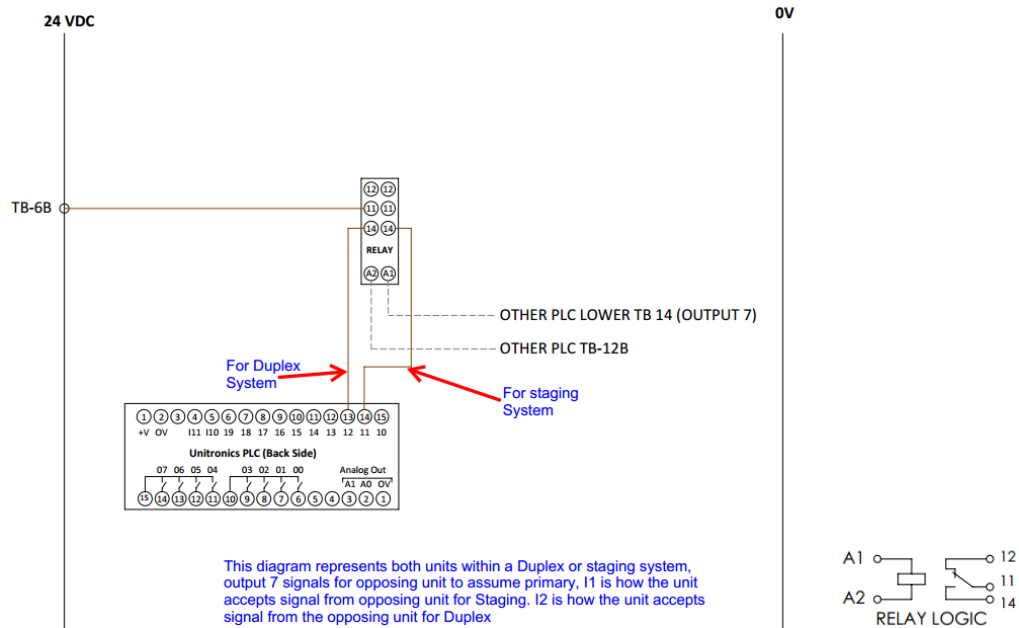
24 VDC

0V

TB-6B

12 12
11 11
14 14
RELAY
A2 A1

OTHER PLC LOWER TB 14 (OUTPUT 7)

OTHER PLC TB-12B

For Duplex System

For staging System

1 2 3 4 5 6 7 8 9 10 11 12 13 14 15
+V 0V I11 I10 19 18 17 16 15 14 13 12 11 10

Unitronics PLC (Back Side)

07 06 05 04 03 02 01 00
Analog Out
A1 A0 0V
15 14 13 12 11 10 9 8 7 6 5 4 3 2 1

This diagram represents both units within a Duplex or staging system, output 7 signals for opposing unit to assume primary, I1 is how the unit accepts signal from opposing unit for Staging. I2 is how the unit accepts signal from the opposing unit for Duplex

A1
A2
12
11
14
RELAY LOGIC